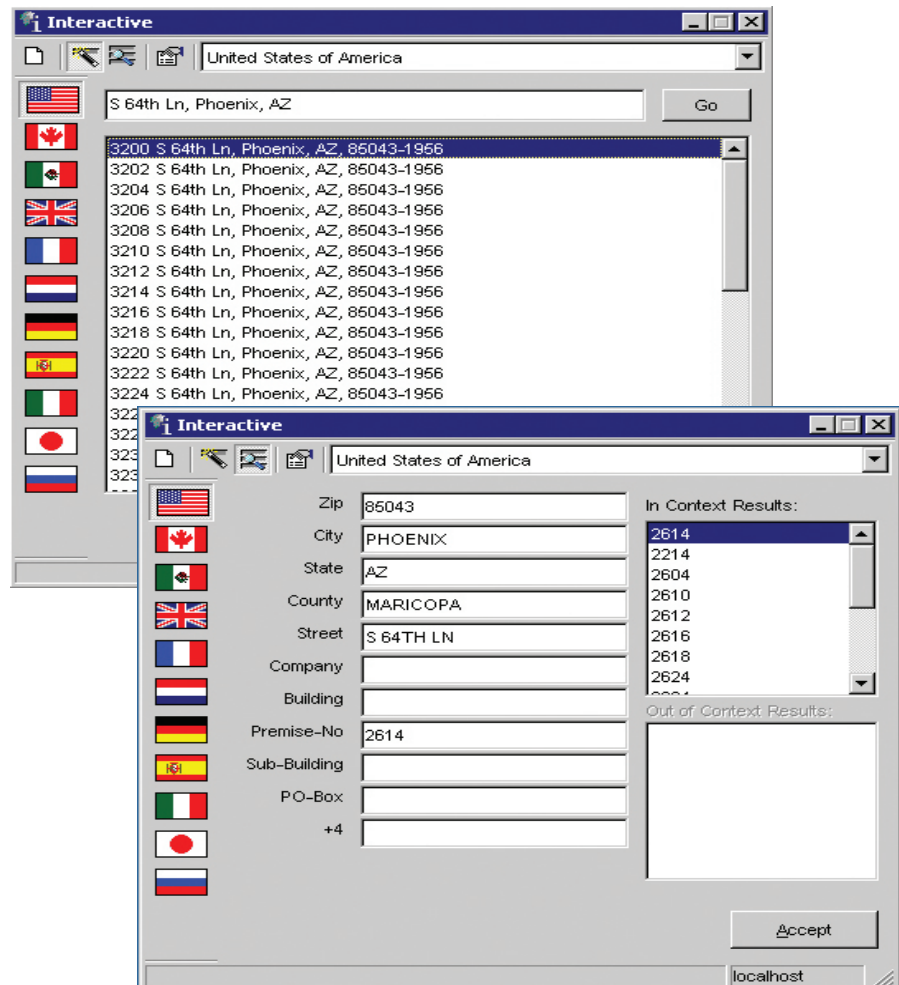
Interactive

United States of America

S 64th Ln, Phoenix, AZ

Go

3200 S 64th Ln, Phoenix, AZ, 85043-1956
3202 S 64th Ln, Phoenix, AZ, 85043-1956
3204 S 64th Ln, Phoenix, AZ, 85043-1956
3206 S 64th Ln, Phoenix, AZ, 85043-1956
3208 S 64th Ln, Phoenix, AZ, 85043-1956
3210 S 64th Ln, Phoenix, AZ, 85043-1956
3212 S 64th Ln, Phoenix, AZ, 85043-1956
3214 S 64th Ln, Phoenix, AZ, 85043-1956
3216 S 64th Ln, Phoenix, AZ, 85043-1956
3218 S 64th Ln, Phoenix, AZ, 85043-1956
3220 S 64th Ln, Phoenix, AZ, 85043-1956
3222 S 64th Ln, Phoenix, AZ, 85043-1956
3224 S 64th Ln, Phoenix, AZ, 85043-1956
322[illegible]
322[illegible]
323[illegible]
323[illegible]

Interactive

United States of America

Zip 85043
City PHOENIX
State AZ
County MARICOPA
Street S 64TH LN
Company
Building
Premise-No 2614
Sub-Building
PO-Box
+4

In Context Results:
2614
2214
2604
2610
2612
2616
2618
2624

Out of Context Results:

Accept

localhost